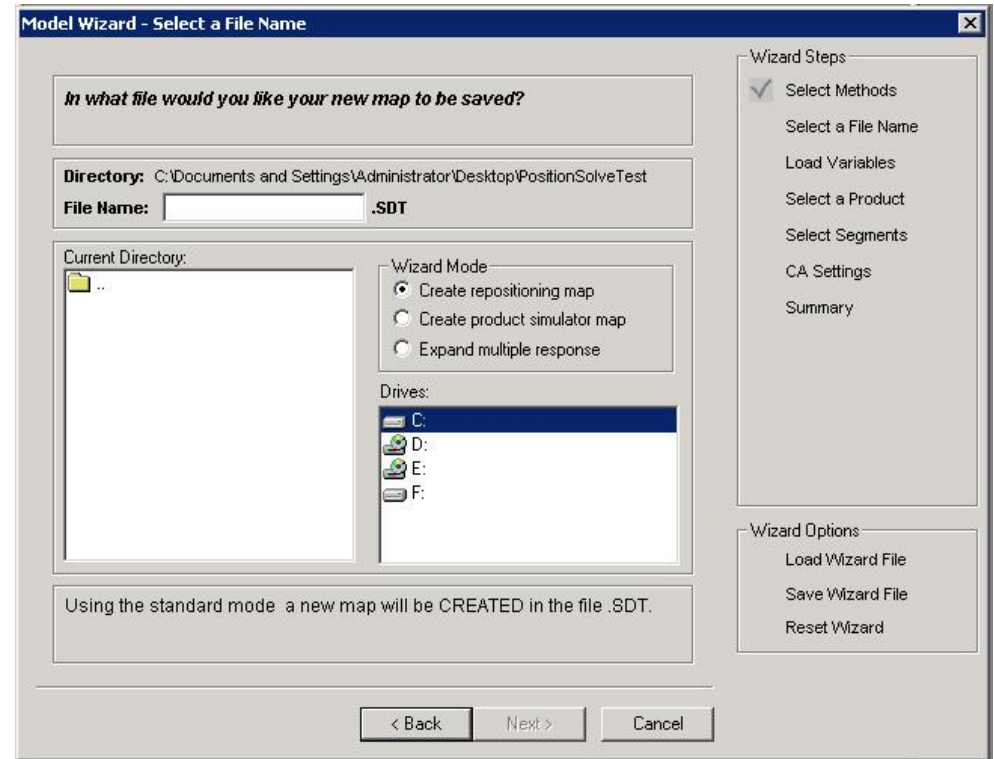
Model Wizard - Select a File Name

In what file would you like your new map to be saved?

Directory: C:\Documents and Settings\Administrator\Desktop\PositionSolveTest
File Name: .SDT

Current Directory:
..

Wizard Mode
Create repositioning map
Create product simulator map
Expand multiple response

Drives:
C:
D:
E:
F:

Using the standard mode a new map will be CREATED in the file .SDT.

Wizard Steps
Select Methods
Select a File Name
Load Variables
Select a Product
Select Segments
CA Settings
Summary

Wizard Options
Load Wizard File
Save Wizard File
Reset Wizard

< Back
Next >
Cancel